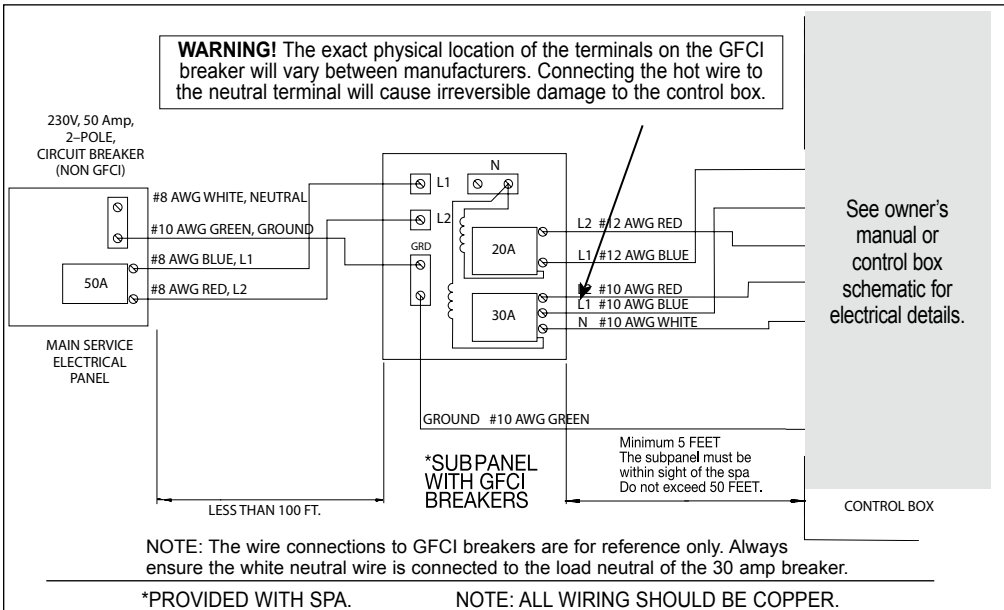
**WARNING!** The exact physical location of the terminals on the GFCI breaker will vary between manufacturers. Connecting the hot wire to the neutral terminal will cause irreversible damage to the control box.

230V, 50 Amp, 2–POLE, CIRCUIT BREAKER (NON GFCI)

#8 AWG WHITE, NEUTRAL
#10 AWG GREEN, GROUND
#8 AWG BLUE, L1
#8 AWG RED, L2

50A

MAIN SERVICE ELECTRICAL PANEL

L1
L2
N
GRD

20A
30A

L2 #12 AWG RED
L1 #12 AWG BLUE
L2 #10 AWG RED
L1 #10 AWG BLUE
N #10 AWG WHITE

See owner's manual or control box schematic for electrical details.

GROUND #10 AWG GREEN

Minimum 5 FEET
The subpanel must be within sight of the spa
Do not exceed 50 FEET.

*SUBPANEL WITH GFCI BREAKERS

LESS THAN 100 FT.

CONTROL BOX

NOTE: The wire connections to GFCI breakers are for reference only. Always ensure the white neutral wire is connected to the load neutral of the 30 amp breaker.

*PROVIDED WITH SPA.

NOTE: ALL WIRING SHOULD BE COPPER.